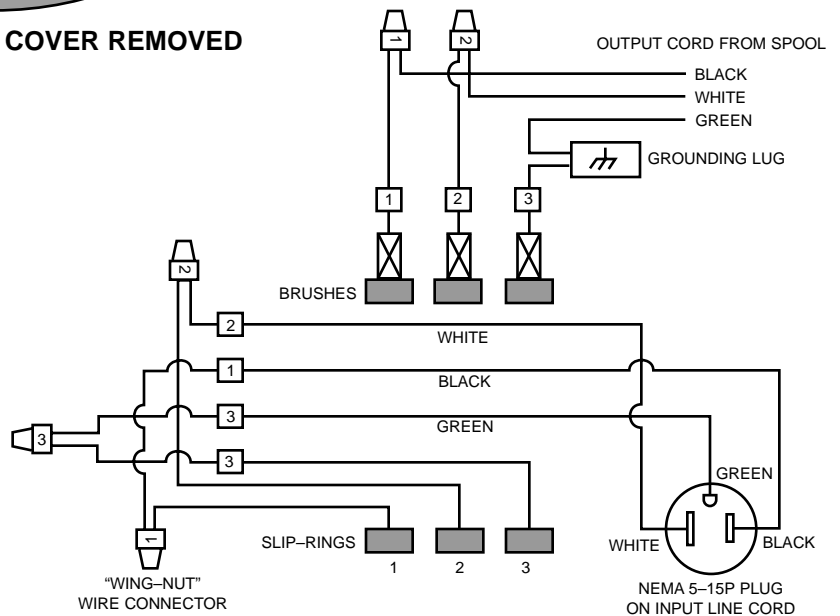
COVER REMOVED

OUTPUT CORD FROM SPOOL

1 2

BLACK
WHITE
GREEN

GROUNDING LUG

1 2 3

BRUSHES

2

2
WHITE

1
BLACK

3
3
GREEN

3

GREEN

1

SLIP–RINGS
1 2 3

WHITE
BLACK

"WING–NUT" WIRE CONNECTOR

NEMA 5–15P PLUG ON INPUT LINE CORD